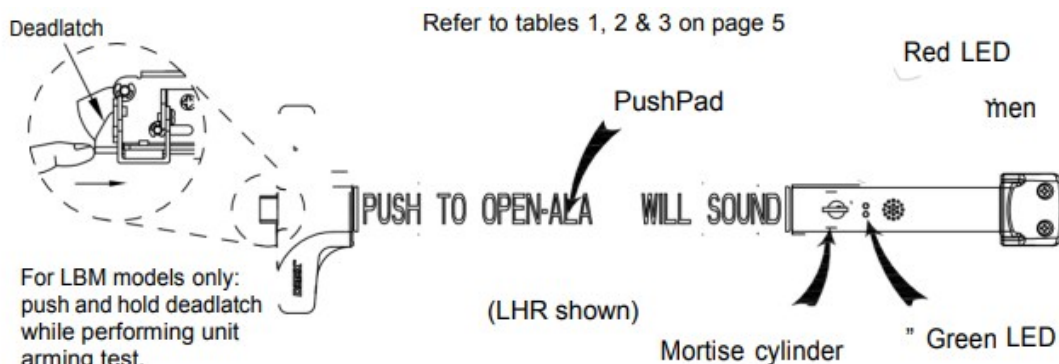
Deadlatch

Refer to tables 1, 2 & 3 on page 5

Red LED

PushPad

men

PUSH TO OPEN-ALA WILL SOUND

For LBM models only: push and hold deadlatch while performing unit arming test.

(LHR shown)

Mortise cylinder

" Green LED